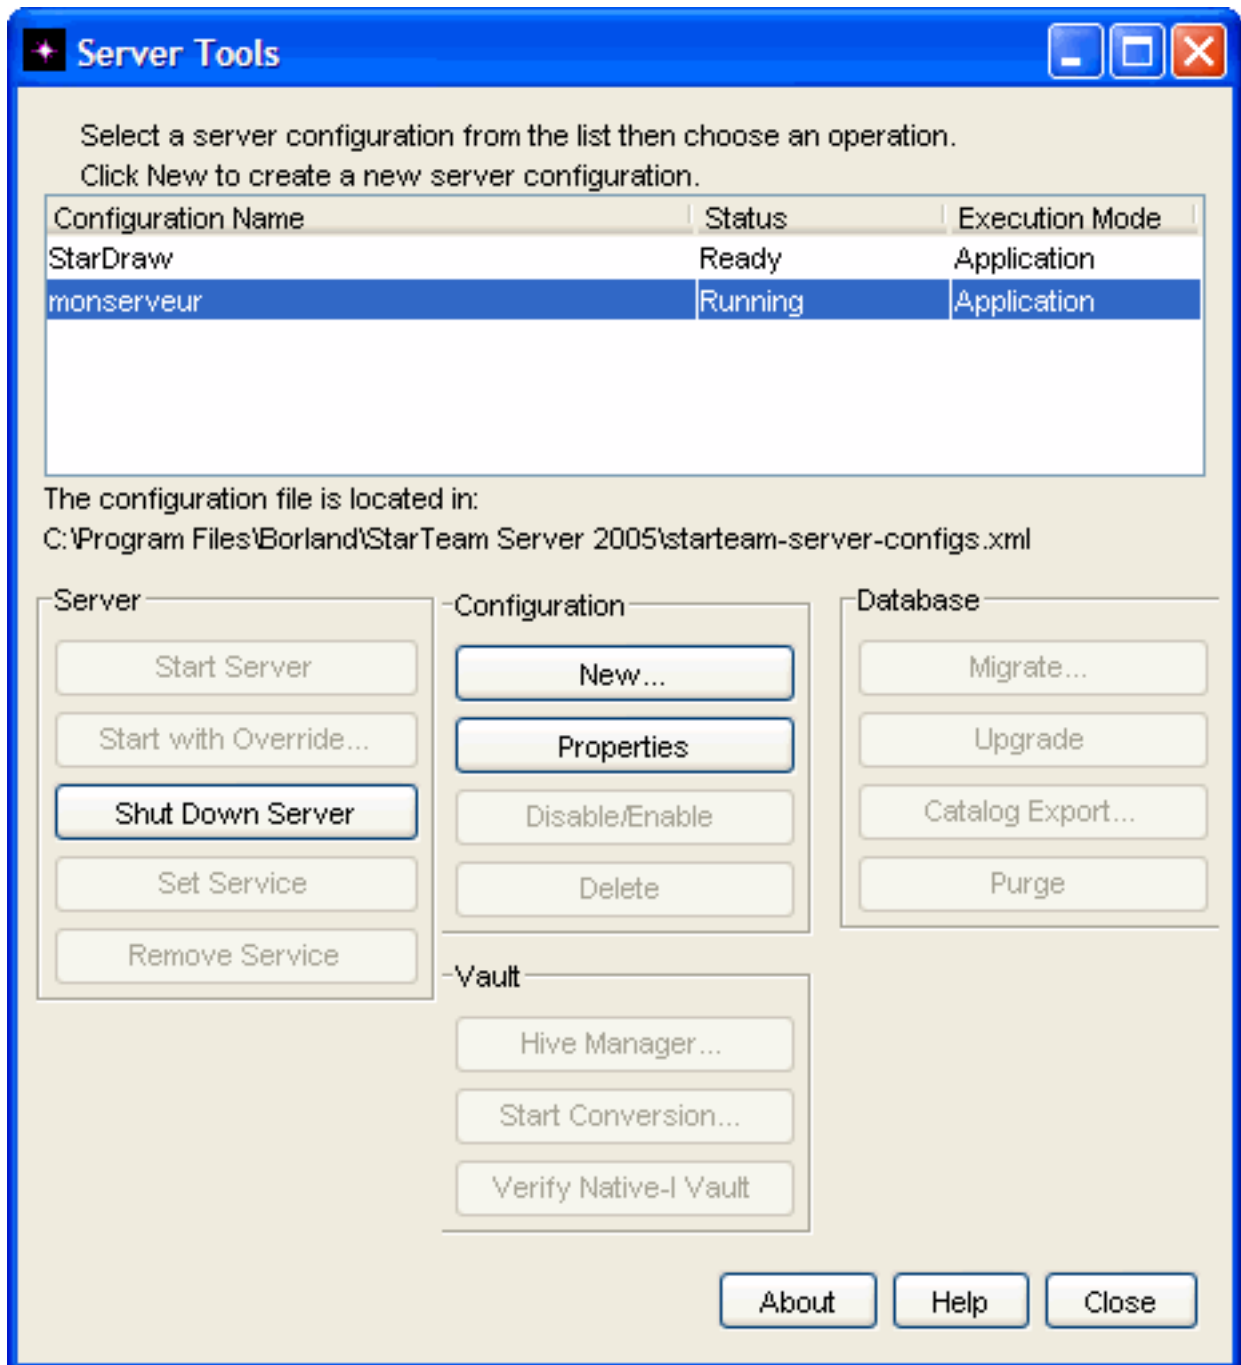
Server Tools

Select a server configuration from the list then choose an operation.
Click New to create a new server configuration.

| Configuration Name | Status | Execution Mode |
|---|---|---|
| StarDraw | Ready | Application |
| monserveur | Running | Application |

The configuration file is located in:
C:\Program Files\Borland\StarTeam Server 2005\starteam-server-configs.xml

Server
Start Server
Start with Override...
Shut Down Server
Set Service
Remove Service

Configuration
New...
Properties
Disable/Enable
Delete

Vault
Hive Manager...
Start Conversion...
Verify Native-I Vault

Database
Migrate...
Upgrade
Catalog Export...
Purge

About
Help
Close